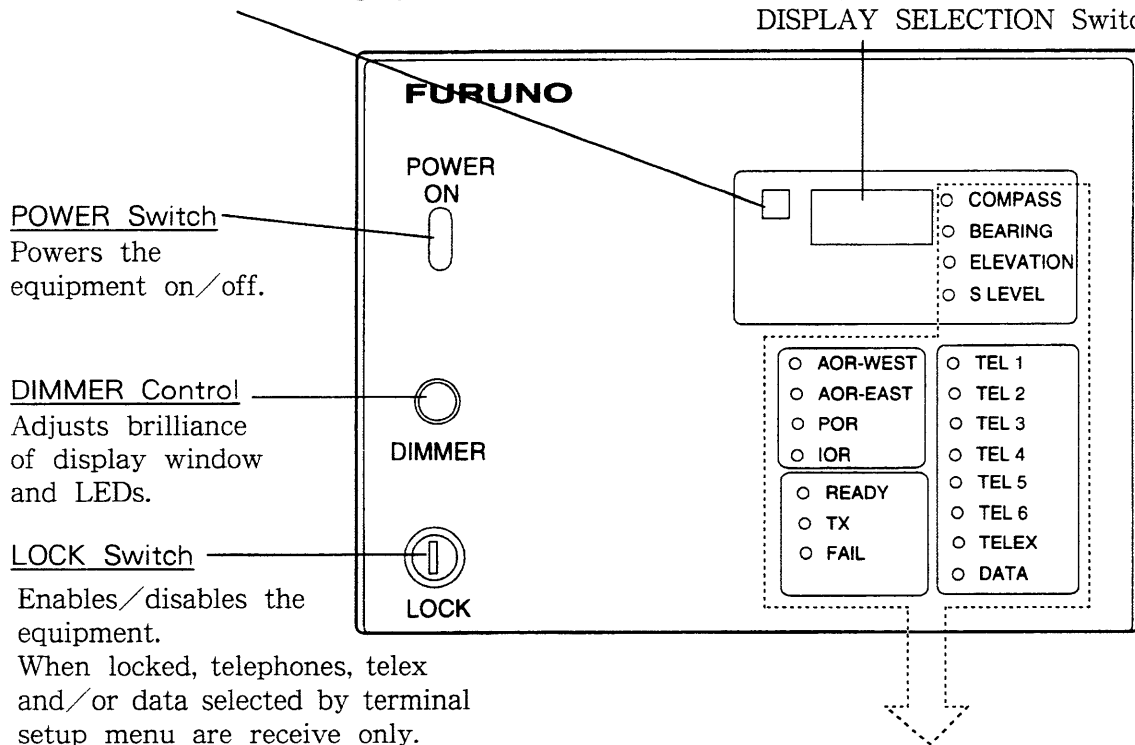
DISPLAY SELECTION Switc

FURUNO

POWER ON

POWER Switch
Powers the equipment on/off.

DIMMER Control
Adjusts brilliance of display window and LEDs.

DIMMER

LOCK Switch
Enables/disables the equipment.
When locked, telephones, telex and/or data selected by terminal setup menu are receive only.

LOCK

COMPASS
BEARING
ELEVATION
S LEVEL

AOR-WEST
AOR-EAST
POR
IOR

READY
TX
FAIL

TEL 1
TEL 2
TEL 3
TEL 4
TEL 5
TEL 6
TELEX
DATA